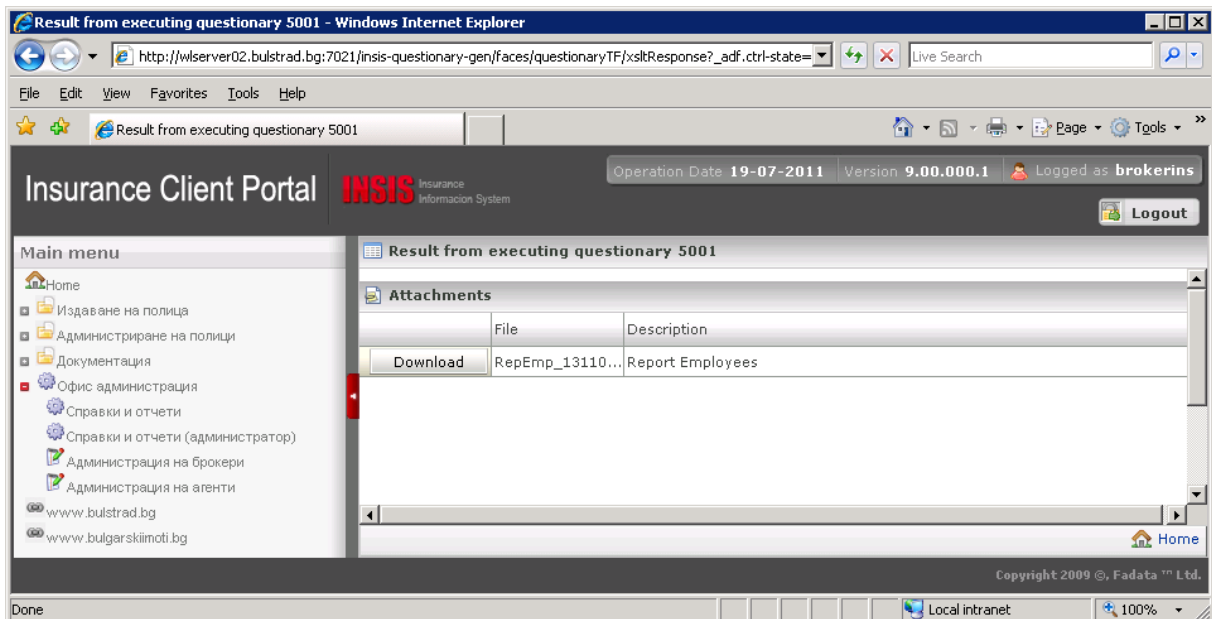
Result from executing questionary 5001 - Windows Internet Explorer

http://wlserver02.bulstrad.bg:7021/insis-questionary-gen/faces/questionaryTF/xsltResponse?_adf.ctrl-state=

Live Search

File Edit View Favorites Tools Help

Result from executing questionary 5001

Page Tools

Insurance Client Portal INSIS Insurance Informacion System

Operation Date 19-07-2011 Version 9.00.000.1 Logged as brokerins

Logout

Main menu

Home
Издаване на полица
Администриране на полици
Документация
Офис администрация
Справки и отчети
Справки и отчети (администратор)
Администрация на брокери
Администрация на агенти
www.bulstrad.bg
www.bulgarskiimoti.bg

Result from executing questionary 5001

Attachments

| | File | Description |
|---|---|---|
| Download | RepEmp_13110... | Report Employees |

Home

Copyright 2009 ©, Fadata ™ Ltd.

Done

Local intranet

100%